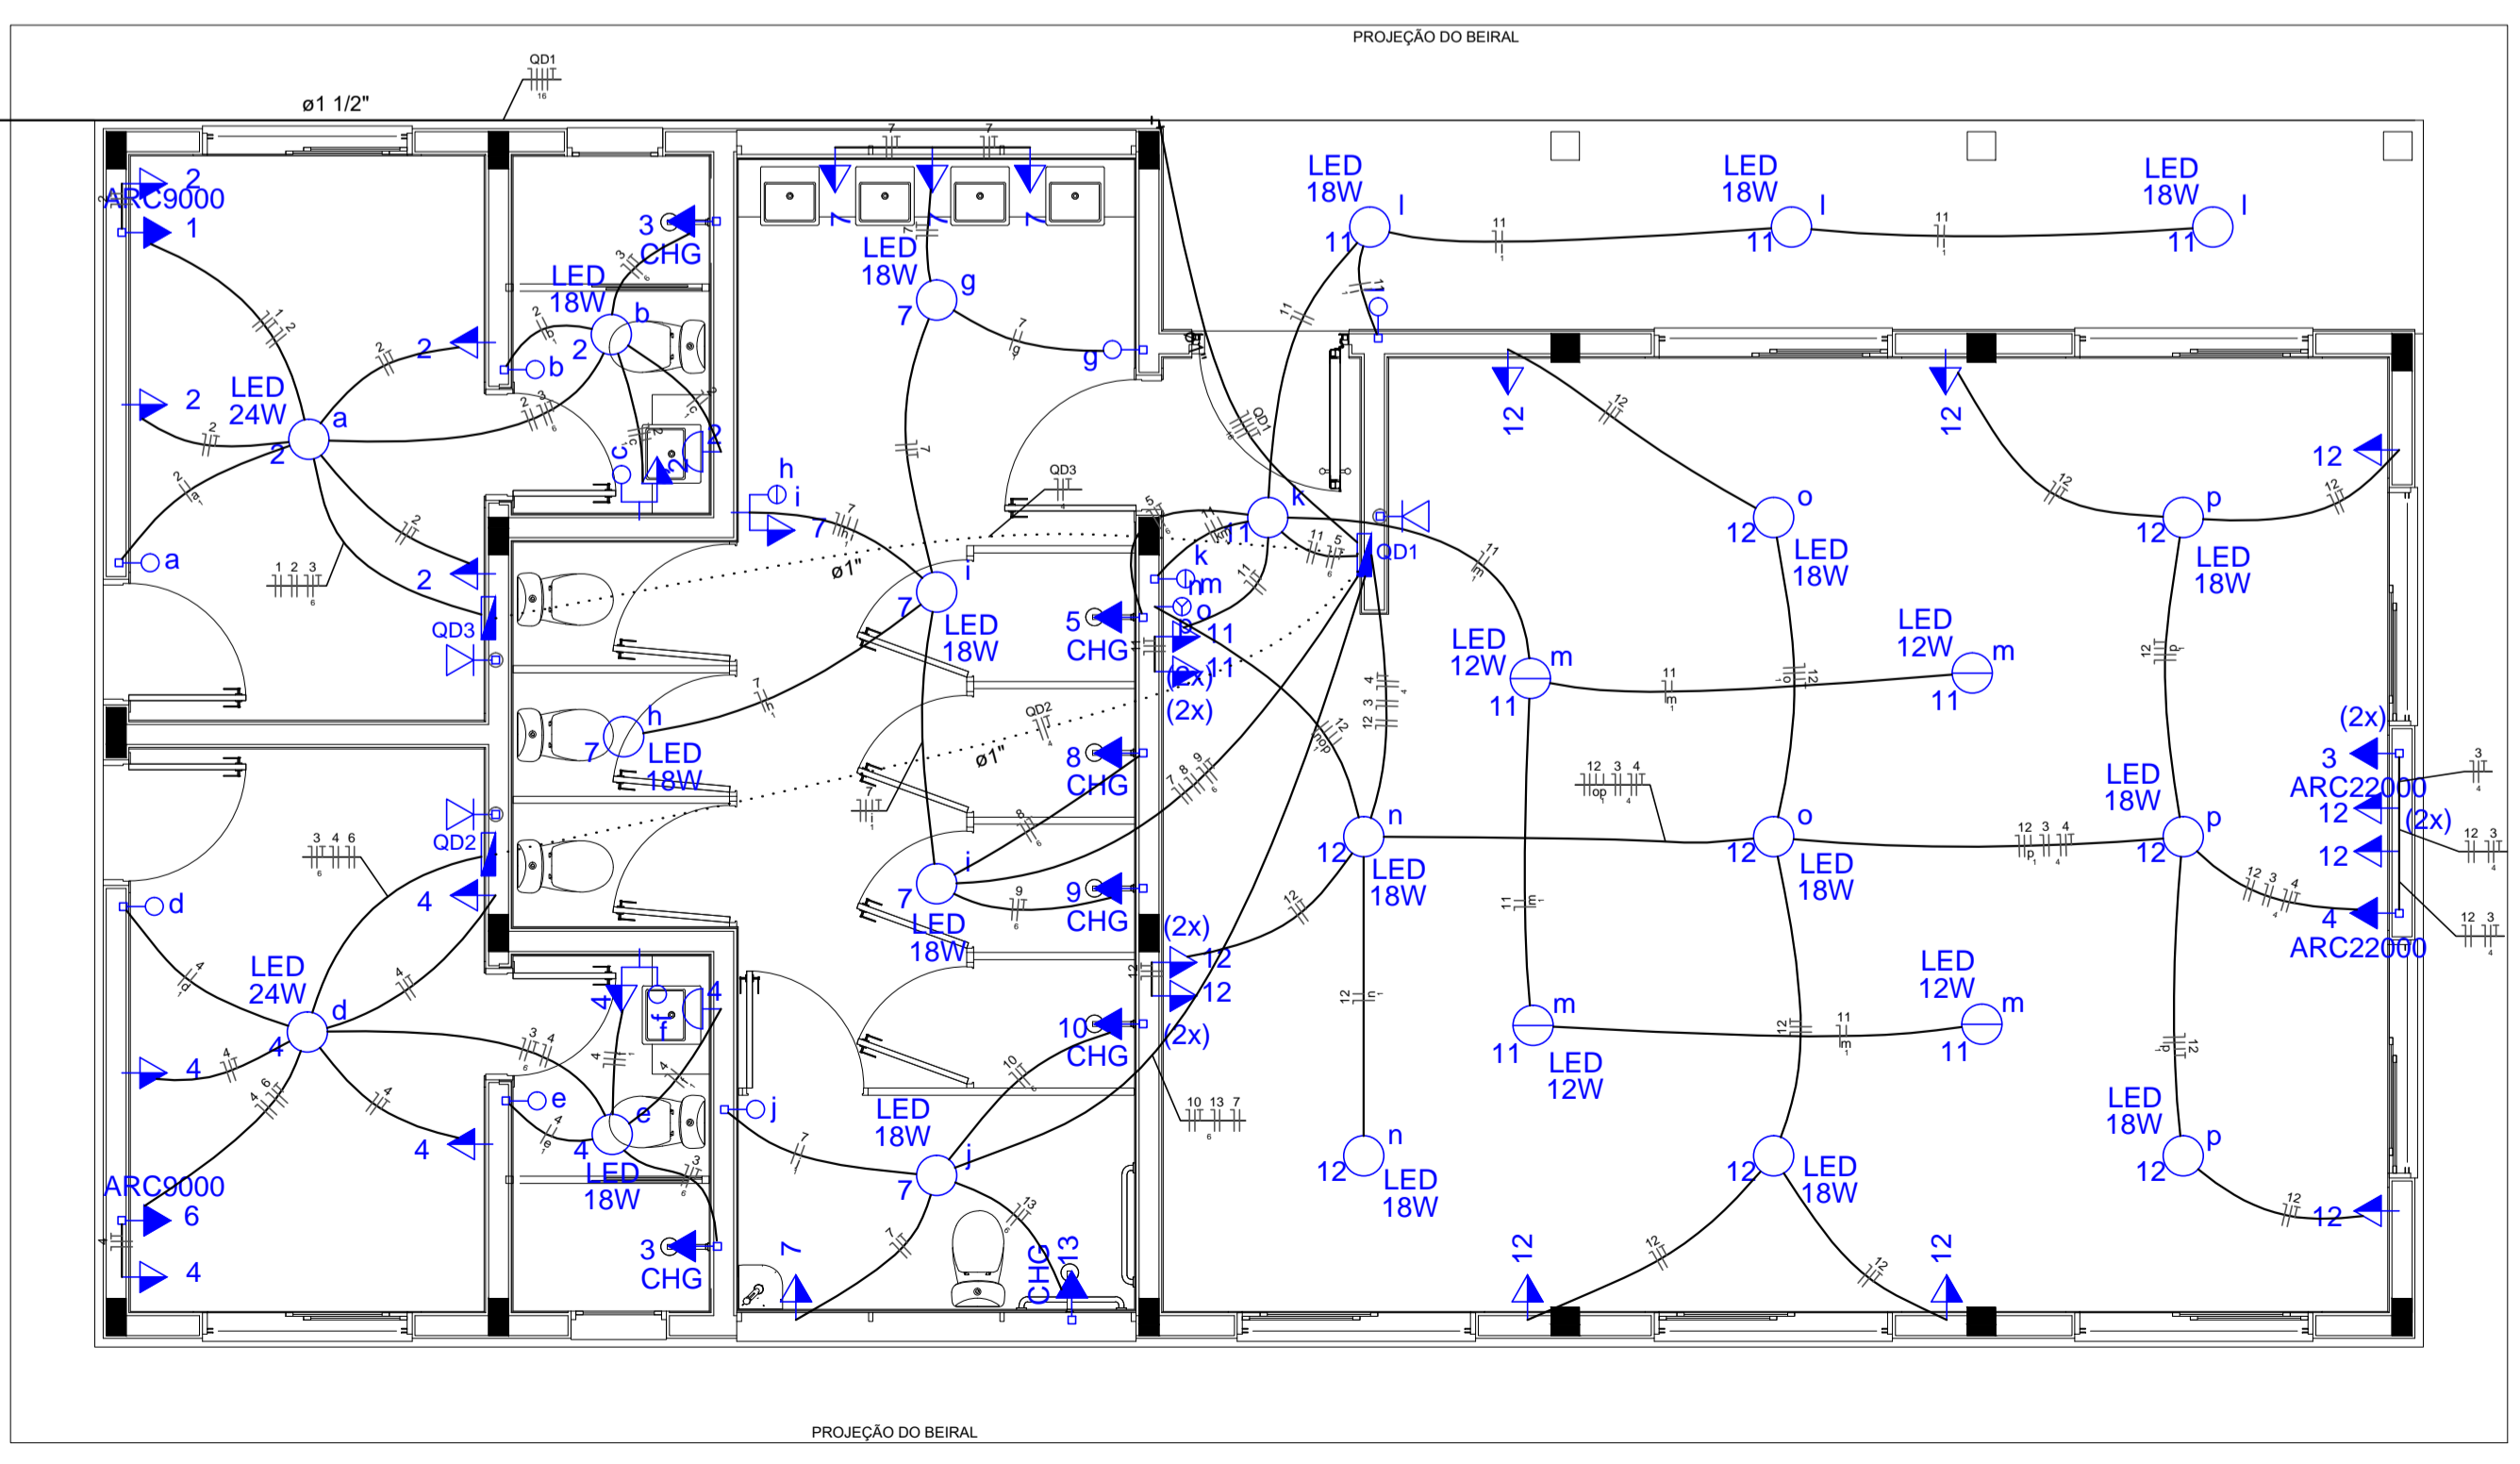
PROJEÇÃO DO BEIRAL

QD1
ø1 1/2"

2
ARC9000
1
3
CHG
LED
18W
b
2
2
b
2
LED
24W
a
2
2
a
1 2 3
2
QD3
LED
18W
g
7
g
LED
18W
l
11
LED
18W
l
11
LED
18W
l
11
h
i
7
QD3
ø1"
i
7
LED
18W
5
CHG
h
7
LED
18W
QD2
ø1"
8
CHG
i
7
LED
18W
9
CHG
k
k
m
o
11
11
(2x)
11
(2x)
QD1
12
12
12
o
12
LED
18W
p
12
LED
18W
LED
12W
m
11
LED
12W
m
11
n
12
LED
18W
12 3 4
o
12
LED
18W
LED
18W
p
12
(2x)
3
ARC22000
12
(2x)
12
4
ARC22000
3 4 6
QD2
4
d
LED
24W
d
4
4
4
ARC9000
6
4
4
e
4
e
LED
18W
3
CHG
f
4
4
j
LED
18W
j
7
7
CHG
13
10
CHG
(2x)
12
12
(2x)
10 13 7
m
11
LED
12W
LED
12W
m
11
n
12
LED
18W
12
12
LED
18W
12
LED
18W
p
12
12
12

PROJEÇÃO DO BEIRAL